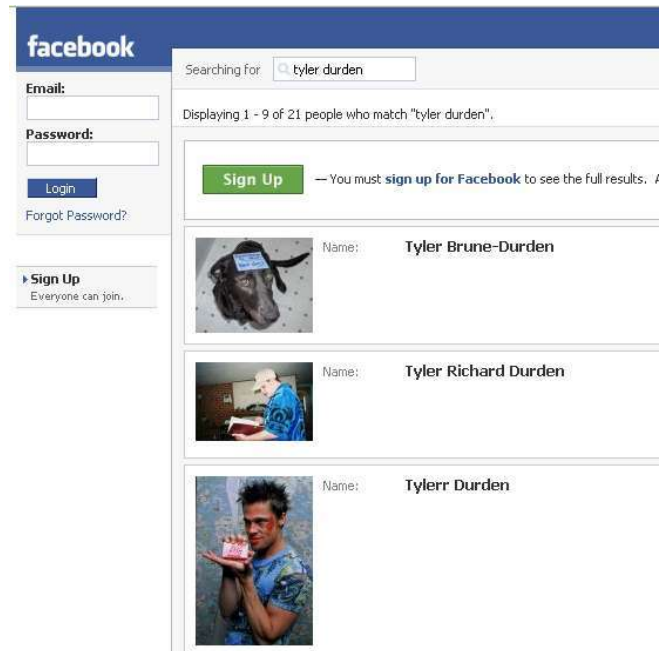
facebook

Email:

Password:

Login

Forgot Password?

Sign Up
Everyone can join.

Searching for tyler durden

Displaying 1 - 9 of 21 people who match "tyler durden".

Sign Up — You must sign up for Facebook to see the full results. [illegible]

Name: Tyler Brune-Durden

Name: Tyler Richard Durden

Name: Tylerr Durden